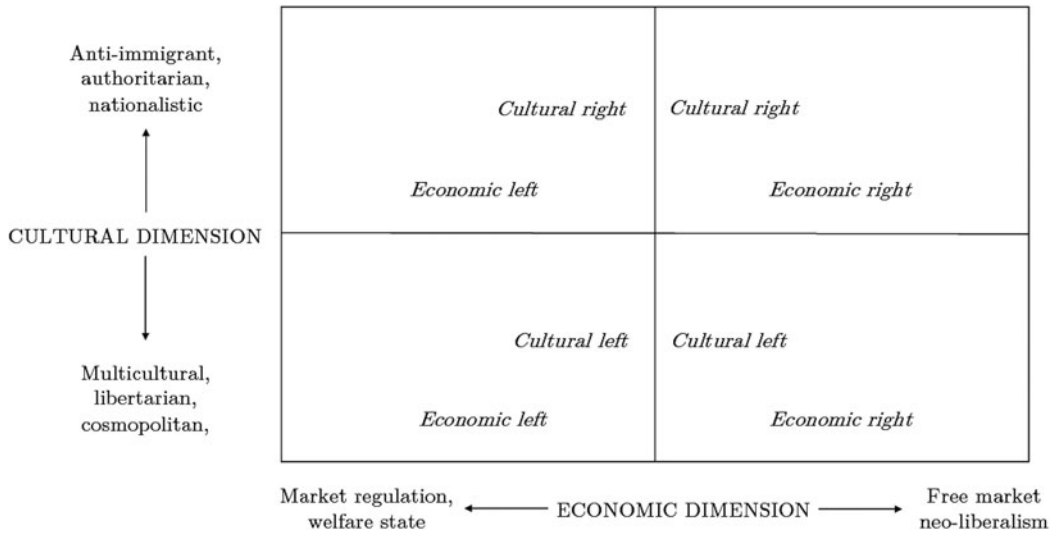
Anti-immigrant, authoritarian, nationalistic

CULTURAL DIMENSION

Multicultural, libertarian, cosmopolitan,

Cultural right

Economic left

Cultural right

Economic right

Cultural left

Economic left

Cultural left

Economic right

Market regulation, welfare state

ECONOMIC DIMENSION

Free market neo-liberalism